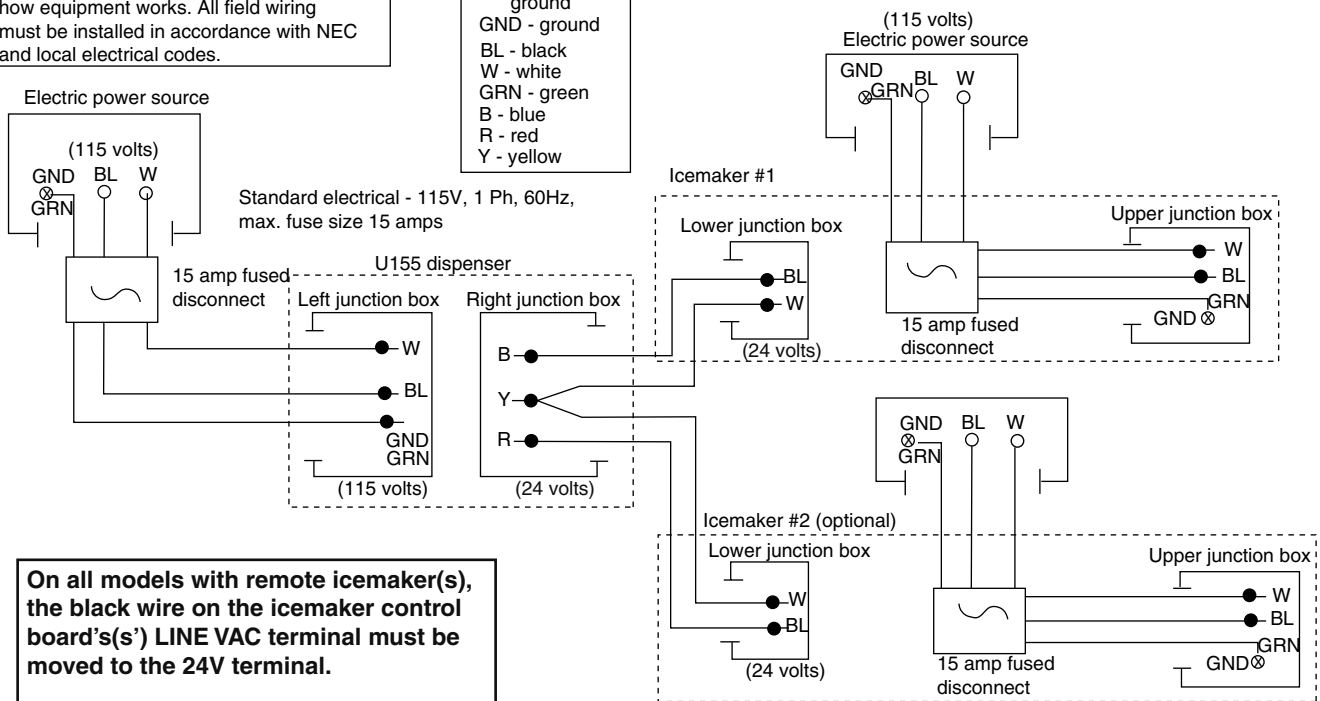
how equipment works. All field wiring must be installed in accordance with NEC and local electrical codes.

ground
GND - ground
BL - black
W - white
GRN - green
B - blue
R - red
Y - yellow

(115 volts)
Electric power source
GND
GRN
BL
W

Electric power source

(115 volts)
GND
GRN
BL
W

Standard electrical - 115V, 1 Ph, 60Hz, max. fuse size 15 amps

Icemaker #1

Lower junction box
BL
W
(24 volts)

Upper junction box
W
BL
GRN
GND

15 amp fused disconnect

15 amp fused disconnect

U155 dispenser
Left junction box
W
BL
GND
GRN
(115 volts)

Right junction box
B
Y
R
(24 volts)

GND
GRN
BL
W

Icemaker #2 (optional)
Lower junction box
W
BL
(24 volts)

Upper junction box
W
BL
GRN
GND

15 amp fused disconnect

**On all models with remote icemaker(s), the black wire on the icemaker control board's(s') LINE VAC terminal must be moved to the 24V terminal.**